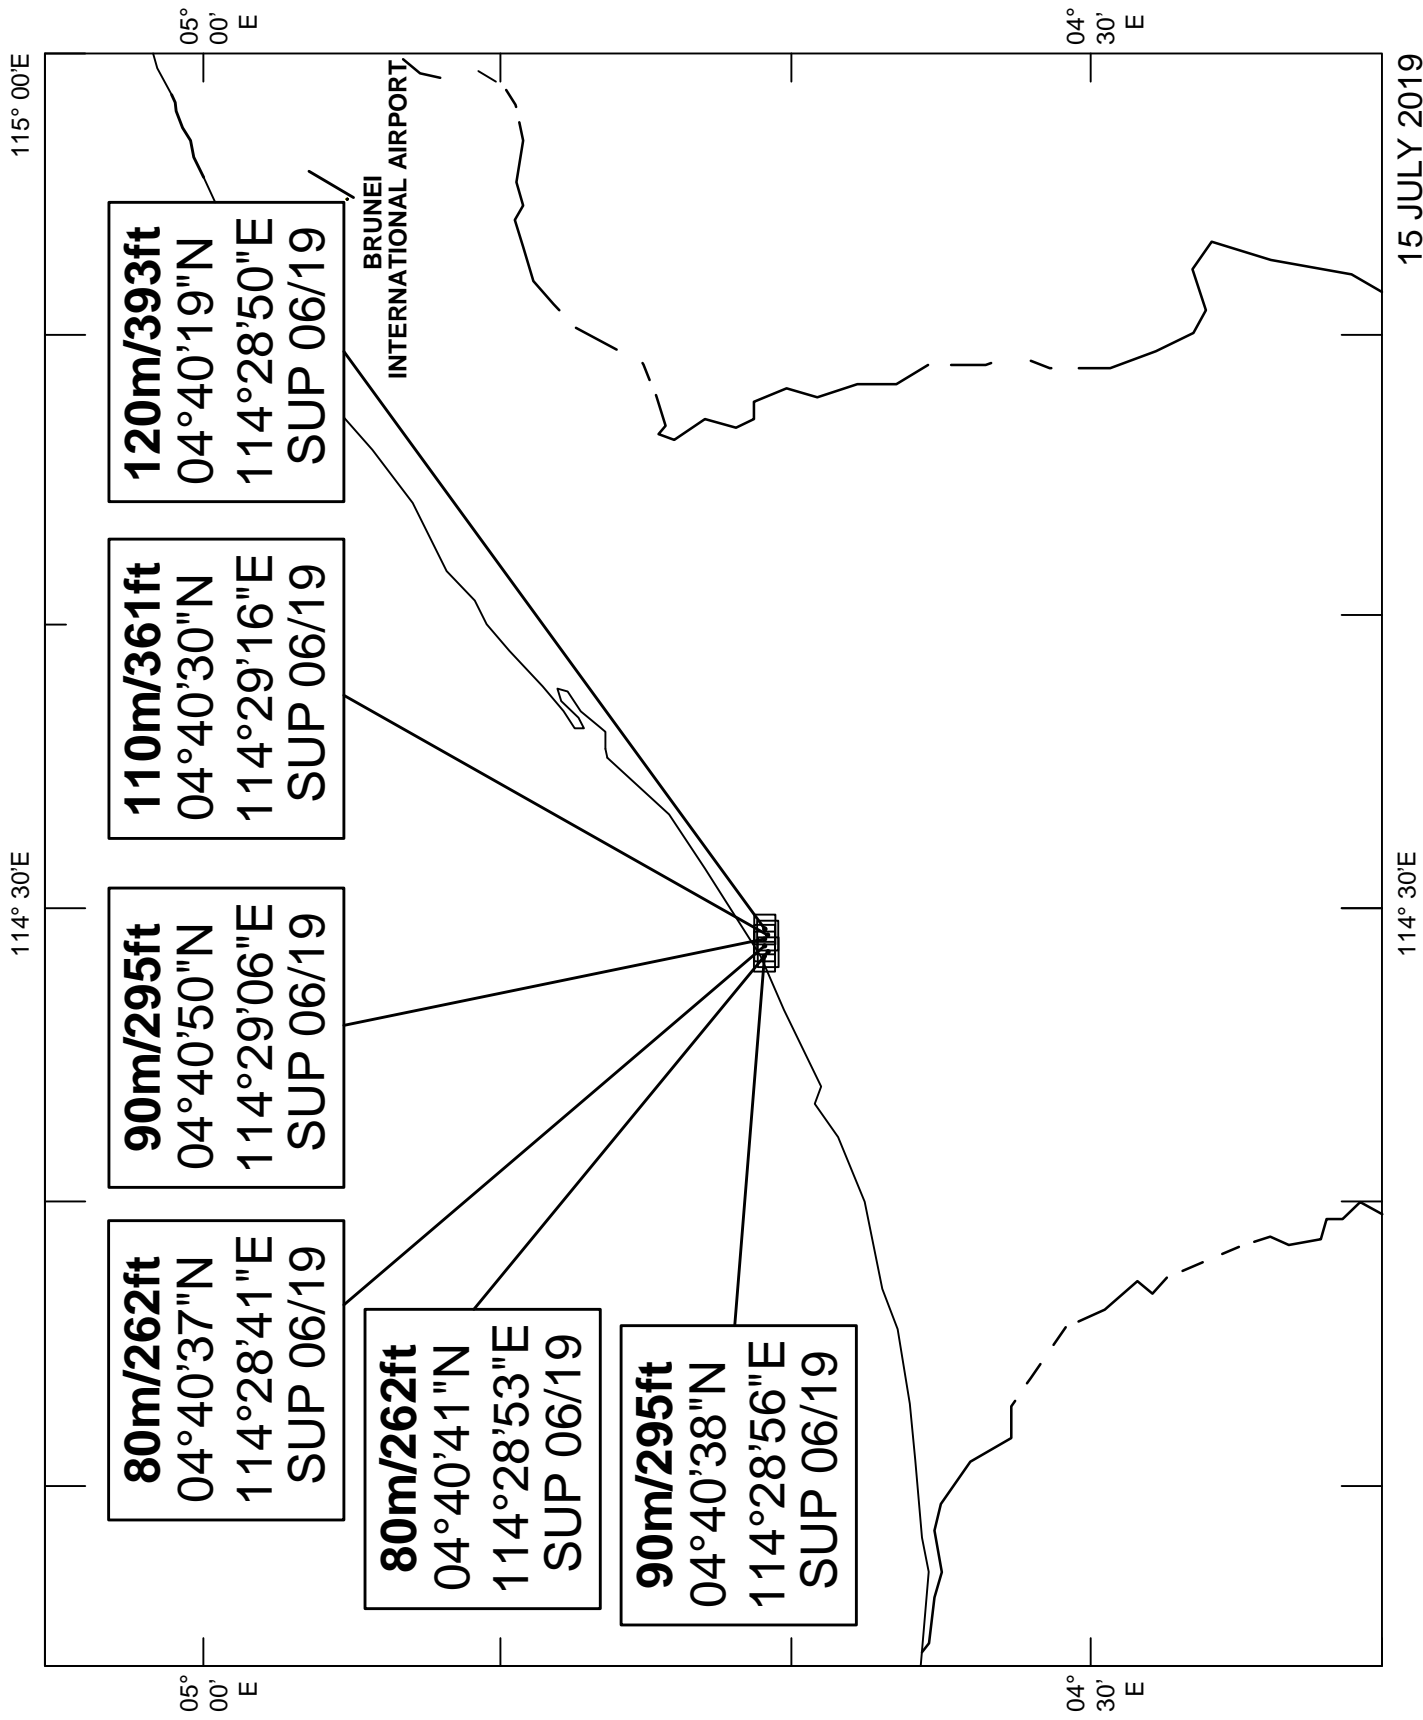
115° 00'E

05° 00' E

04° 30' E

15 JULY 2019

BRUNEI INTERNATIONAL AIRPORT

120m/393ft
04°40'19"N
114°28'50"E
SUP 06/19

110m/361ft
04°40'30"N
114°29'16"E
SUP 06/19

114° 30'E

114° 30'E

90m/295ft
04°40'50"N
114°29'06"E
SUP 06/19

80m/262ft
04°40'37"N
114°28'41"E
SUP 06/19

80m/262ft
04°40'41"N
114°28'53"E
SUP 06/19

90m/295ft
04°40'38"N
114°28'56"E
SUP 06/19

05° 00' E

04° 30' E